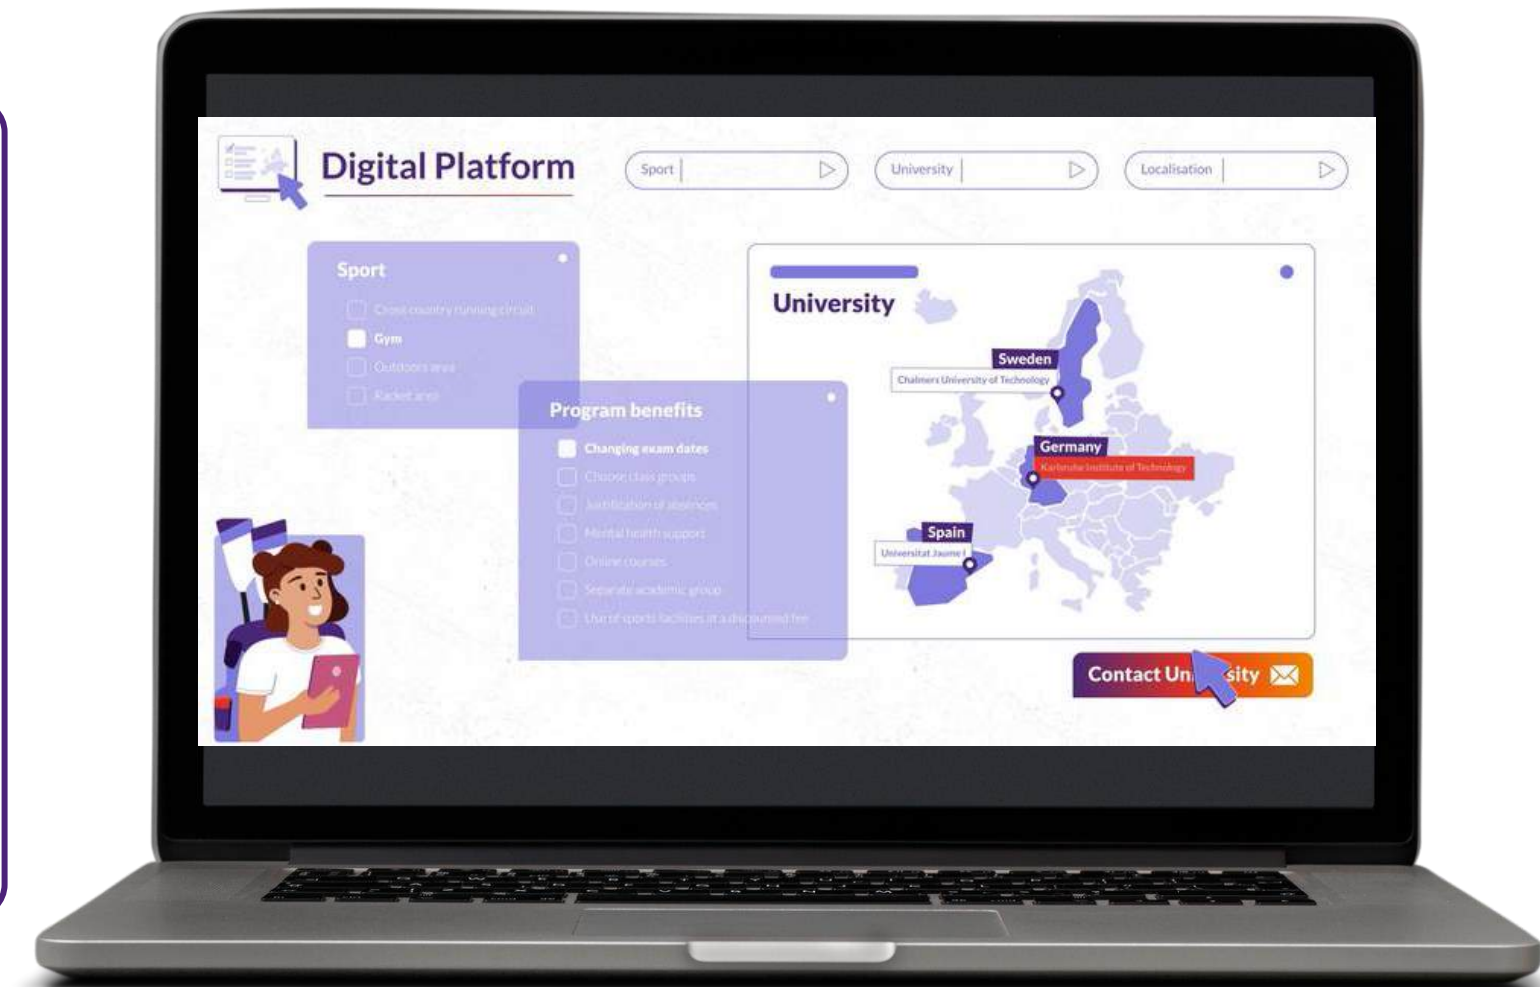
Digital Platform

Sport

University

Localisation

Sport

Cross country running circuit

Gym

Outdoors area

Racket area

Program benefits

Changing exam dates

Choose class groups

Justification of absences

Mental health support

Online courses

Separate academic group

Use of sports facilities at a discounted fee

University

Sweden

Chalmers University of Technology

Germany

Karlsruhe Institute of Technology

Spain

Universitat Jaume I

Contact Un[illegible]sity